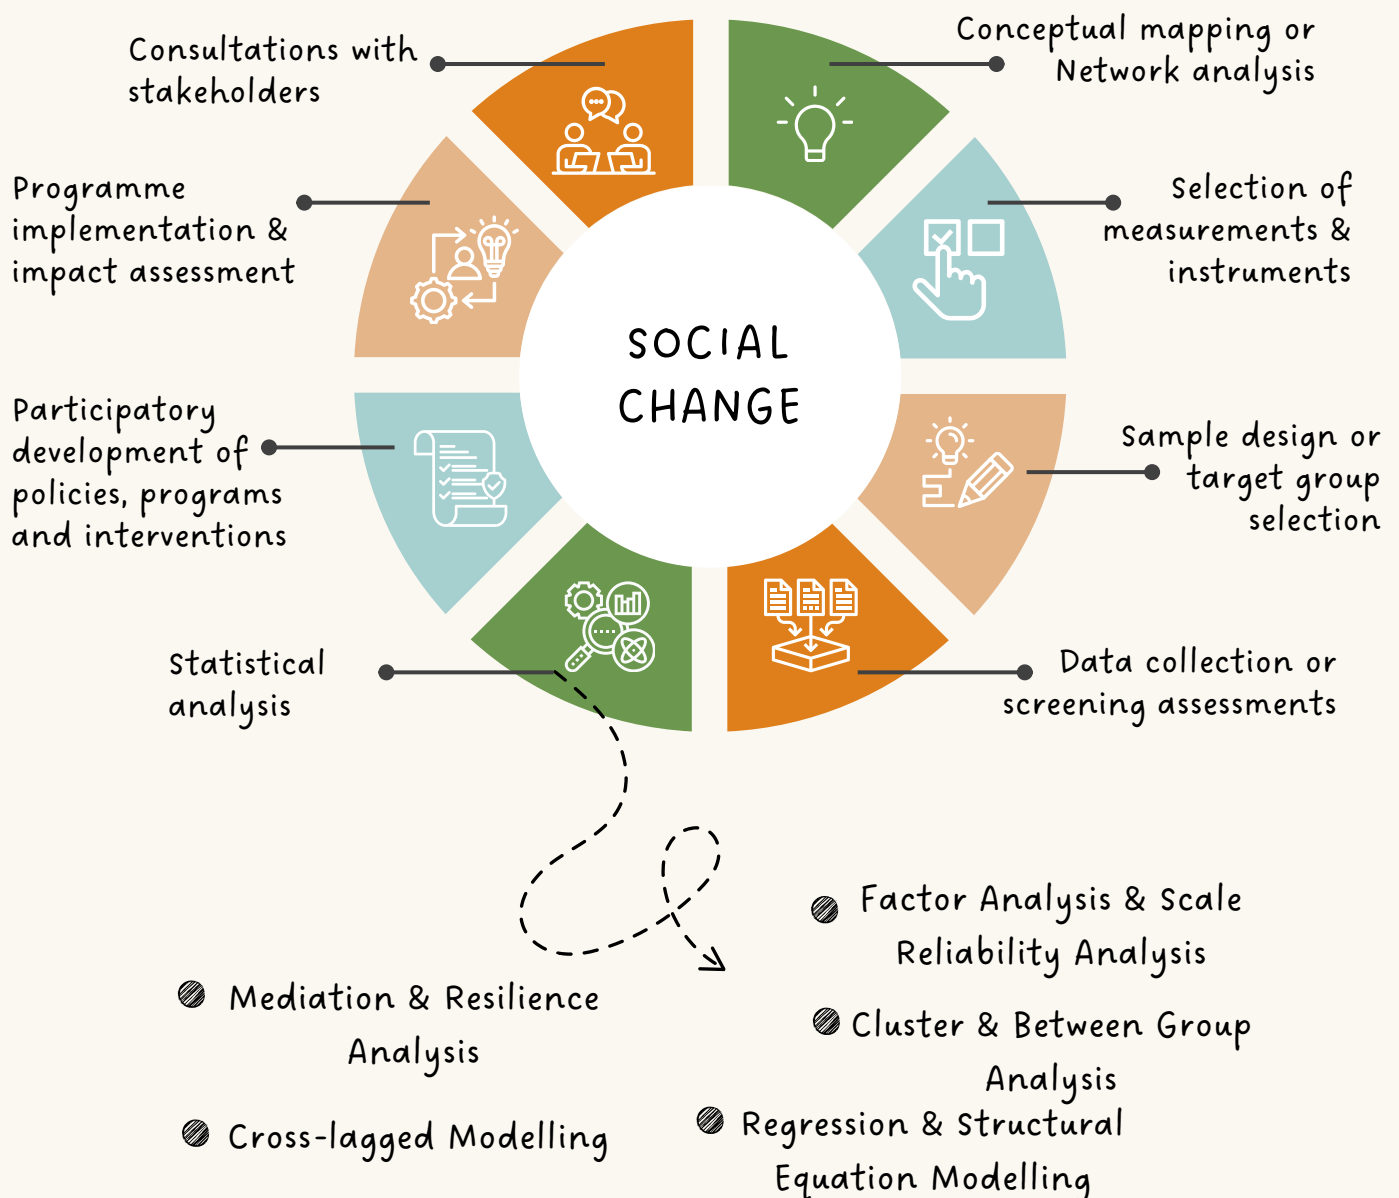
Consultations with stakeholders

Conceptual mapping or Network analysis

Programme implementation & impact assessment

Selection of measurements & instruments

SOCIAL CHANGE

Participatory development of policies, programs and interventions

Sample design or target group selection

Statistical analysis

Data collection or screening assessments

Factor Analysis & Scale Reliability Analysis

Mediation & Resilience Analysis

Cluster & Between Group Analysis

Cross-lagged Modelling

Regression & Structural Equation Modelling